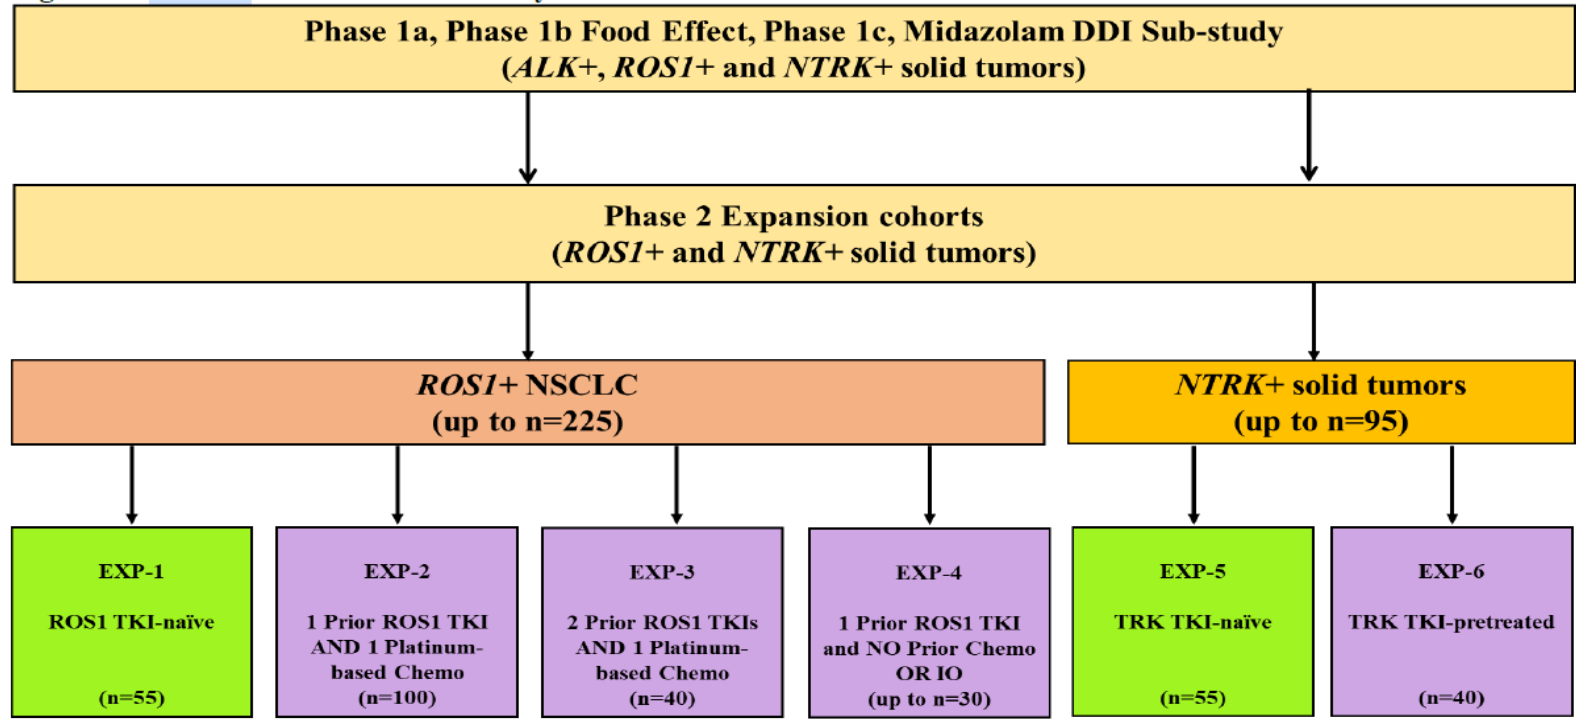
Phase 1a, Phase 1b Food Effect, Phase 1c, Midazolam DDI Sub-study
(ALK+, ROS1+ and NTRK+ solid tumors)

Phase 2 Expansion cohorts
(ROS1+ and NTRK+ solid tumors)

ROS1+ NSCLC
(up to n=225)

NTRK+ solid tumors
(up to n=95)

EXP-1
ROS1 TKI-naïve
(n=55)

EXP-2
1 Prior ROS1 TKI AND 1 Platinum-based Chemo
(n=100)

EXP-3
2 Prior ROS1 TKIs AND 1 Platinum-based Chemo
(n=40)

EXP-4
1 Prior ROS1 TKI and NO Prior Chemo OR IO
(up to n=30)

EXP-5
TRK TKI-naïve
(n=55)

EXP-6
TRK TKI-pretreated
(n=40)